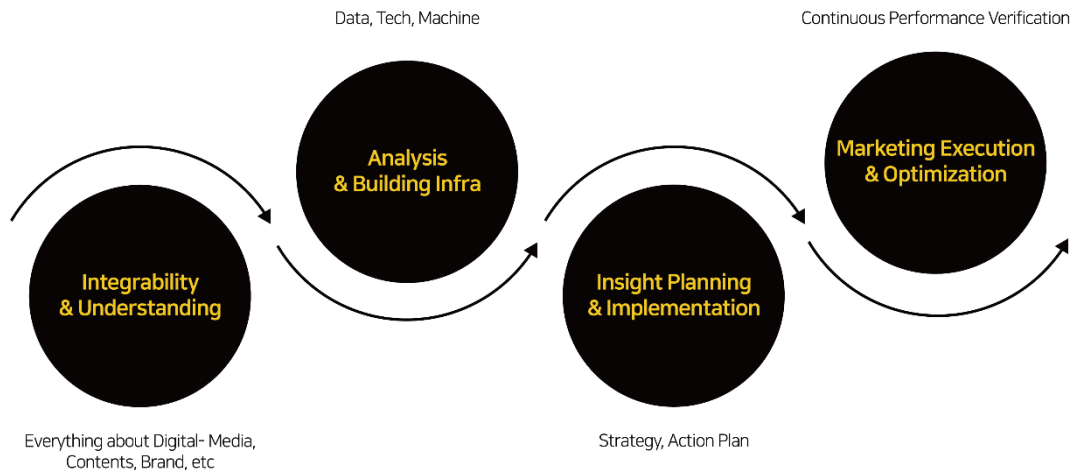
Data, Tech, Machine

Continuous Performance Verification

Analysis
& Building Infra

Marketing Execution
& Optimization

Integrability
& Understanding

Insight Planning
& Implementation

Everything about Digital- Media, Contents, Brand, etc

Strategy, Action Plan